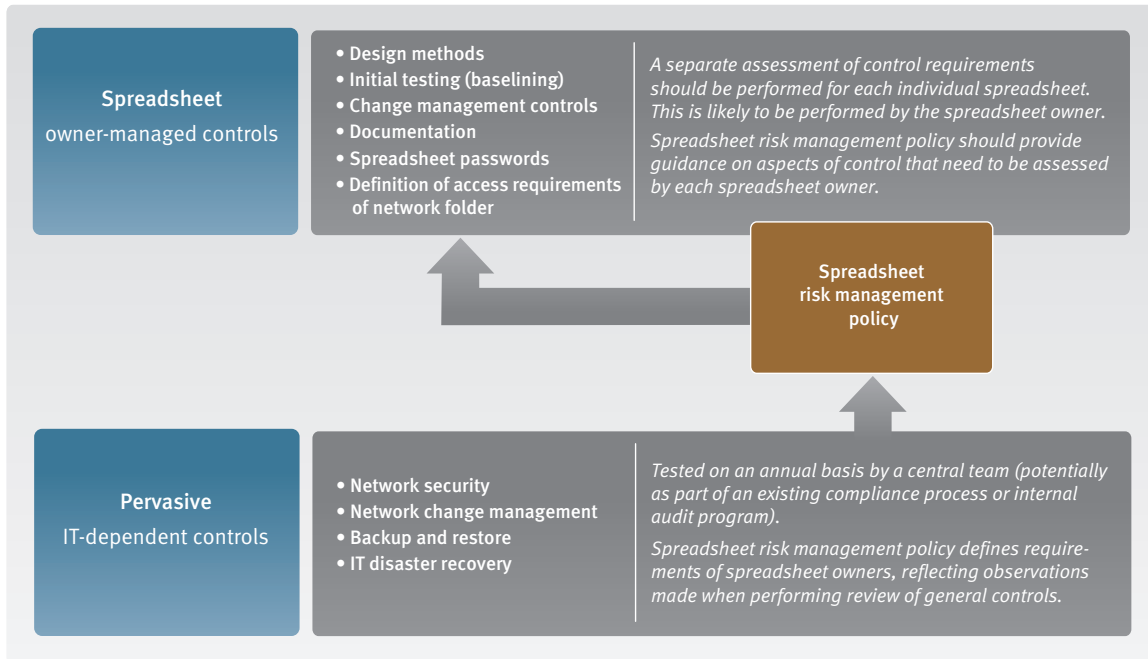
Spreadsheet
owner-managed controls

• Design methods
• Initial testing (baselining)
• Change management controls
• Documentation
• Spreadsheet passwords
• Definition of access requirements of network folder

A separate assessment of control requirements should be performed for each individual spreadsheet. This is likely to be performed by the spreadsheet owner.

Spreadsheet risk management policy should provide guidance on aspects of control that need to be assessed by each spreadsheet owner.

Spreadsheet risk management policy

Pervasive
IT-dependent controls

• Network security
• Network change management
• Backup and restore
• IT disaster recovery

Tested on an annual basis by a central team (potentially as part of an existing compliance process or internal audit program).

Spreadsheet risk management policy defines requirements of spreadsheet owners, reflecting observations made when performing review of general controls.